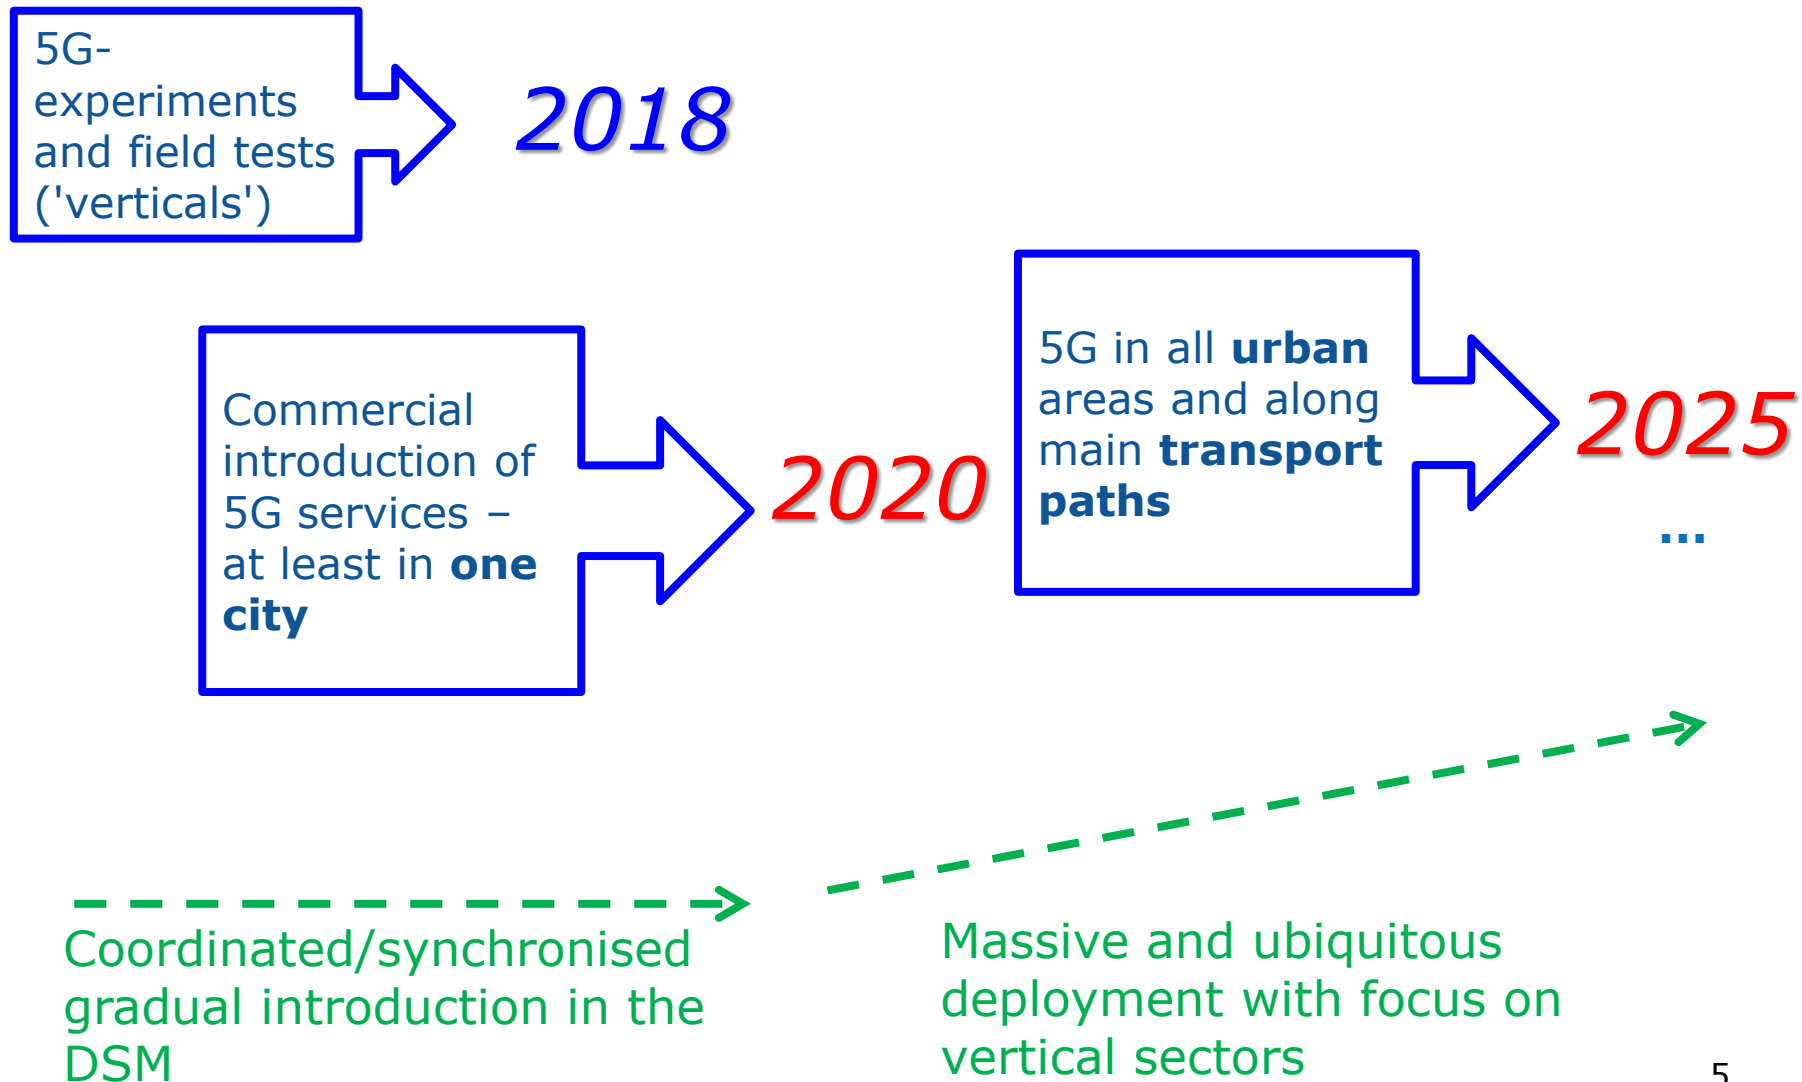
5G-experiments and field tests ('verticals')

2018

Commercial introduction of 5G services – at least in **one city**

2020

5G in all **urban** areas and along main **transport paths**

2025

...

Coordinated/synchronised gradual introduction in the DSM

Massive and ubiquitous deployment with focus on vertical sectors

5